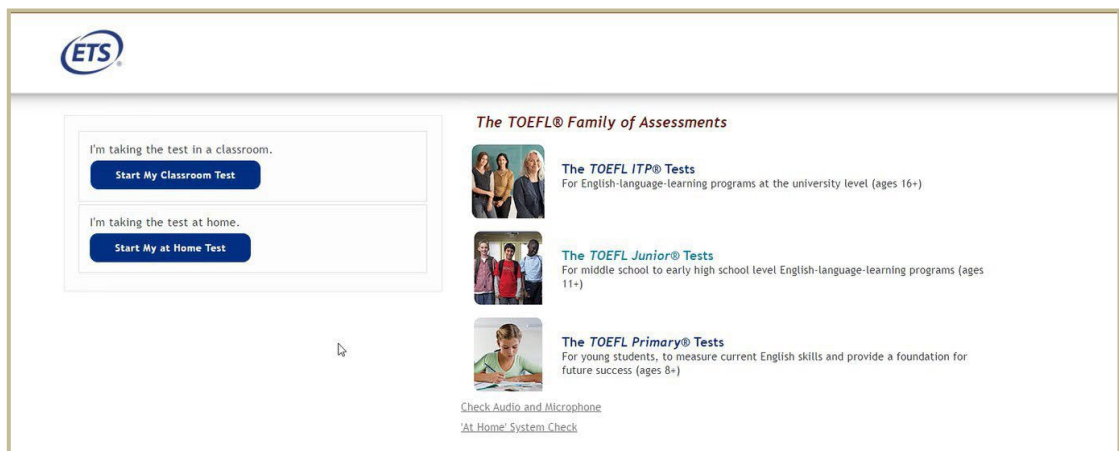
ETS®

I'm taking the test in a classroom.

Start My Classroom Test

I'm taking the test at home.

Start My at Home Test

The TOEFL® Family of Assessments

The TOEFL ITP® Tests
For English-language-learning programs at the university level (ages 16+)

The TOEFL Junior® Tests
For middle school to early high school level English-language-learning programs (ages 11+)

The TOEFL Primary® Tests
For young students, to measure current English skills and provide a foundation for future success (ages 8+)

Check Audio and Microphone

'At Home' System Check